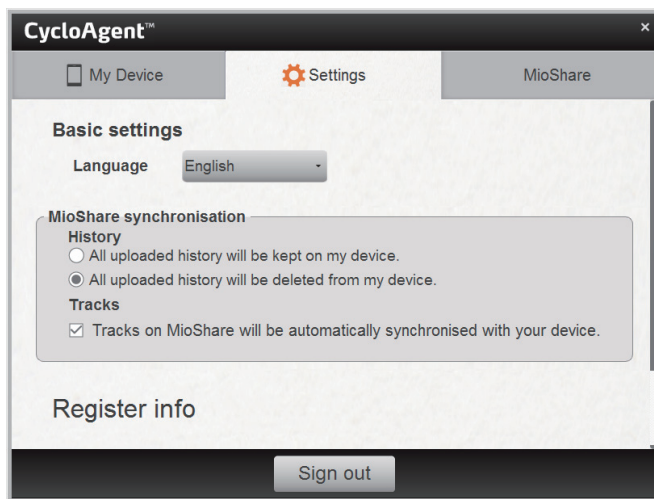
CycloAgent™

×

My Device

Settings

MioShare

Basic settings

Language English

MioShare synchronisation

History

All uploaded history will be kept on my device.

All uploaded history will be deleted from my device.

Tracks

Tracks on MioShare will be automatically synchronised with your device.

Register info

Sign out